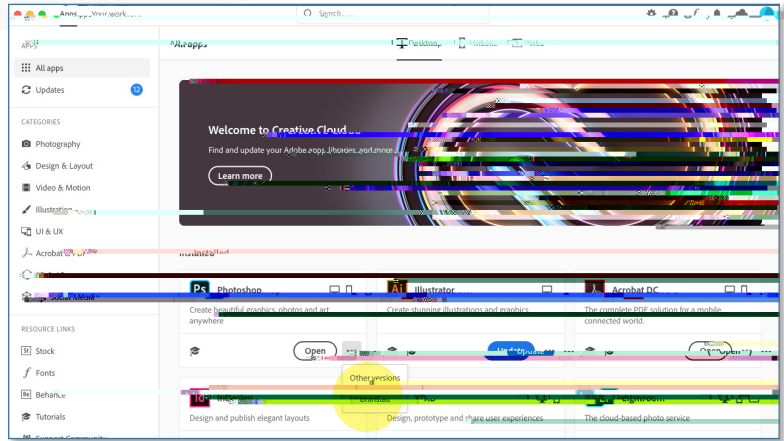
Apps Your work
Search
APPS
All apps
Updates 12
CATEGORIES
Photography
Design & Layout
Video & Motion
Illustration
UI & UX
Acrobat & PDF
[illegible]
Social Media
RESOURCE LINKS
Stock
Fonts
Behance
Tutorials
Support Community
All apps
Desktop
Mobile
Web
Welcome to Creative Cloud
Find and update your Adobe apps, libraries and more.
Learn more
Installed
Ps Photoshop
Create beautiful graphics, photos and art anywhere
Open
Other versions
Uninstall
Ai Illustrator
Create stunning illustrations and graphics
Update
Acrobat DC
The complete PDF solution for a mobile connected world.
Open
Id InDesign
Design and publish elegant layouts
XD
Design, prototype and share user experiences
Lightroom
The cloud-based photo service